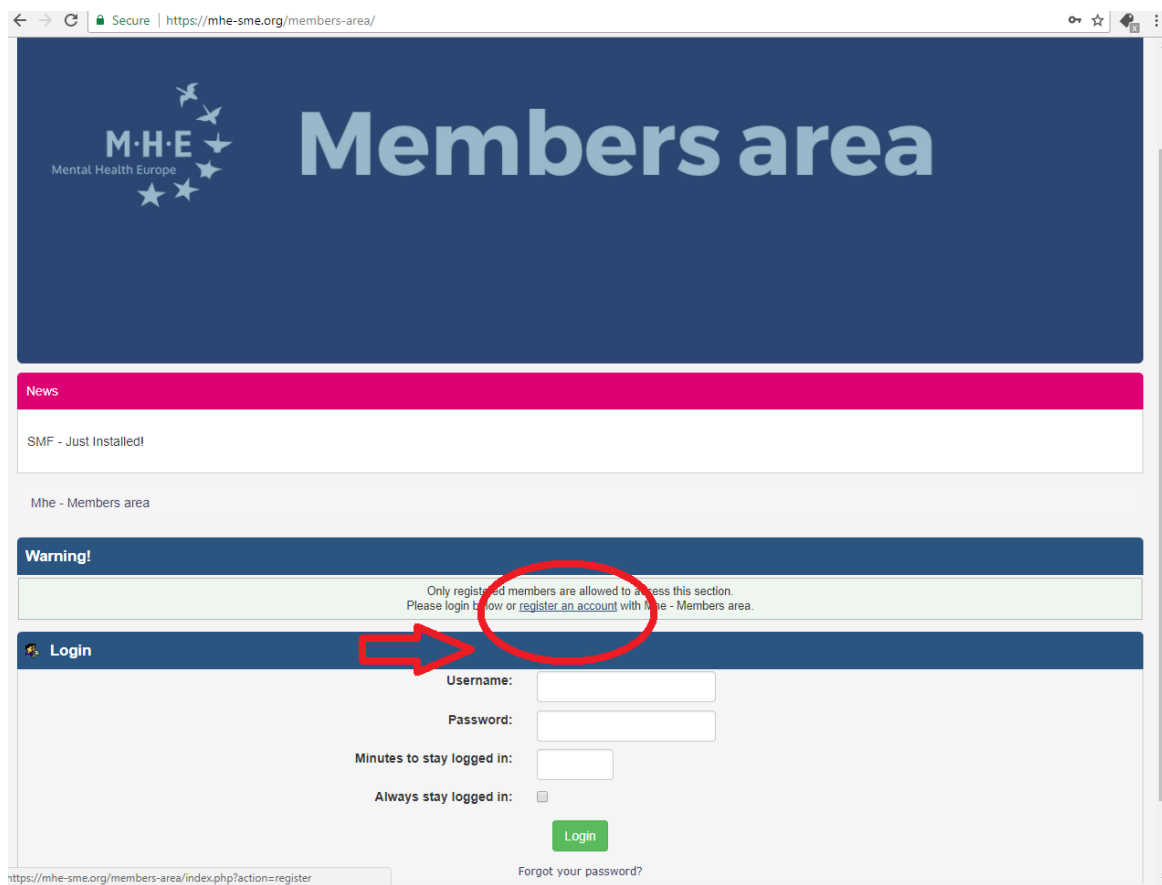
Secure | https://mhe-sme.org/members-area/

M·H·E
Mental Health Europe

Members area

News

SMF - Just Installed!

Mhe - Members area

Warning!

Only registe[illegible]d members are allowed to a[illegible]ess this section.
Please login b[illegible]low or register an account with M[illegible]e - Members area.

Login

Username:

Password:

Minutes to stay logged in:

Always stay logged in:

Login

Forgot your password?

https://mhe-sme.org/members-area/index.php?action=register